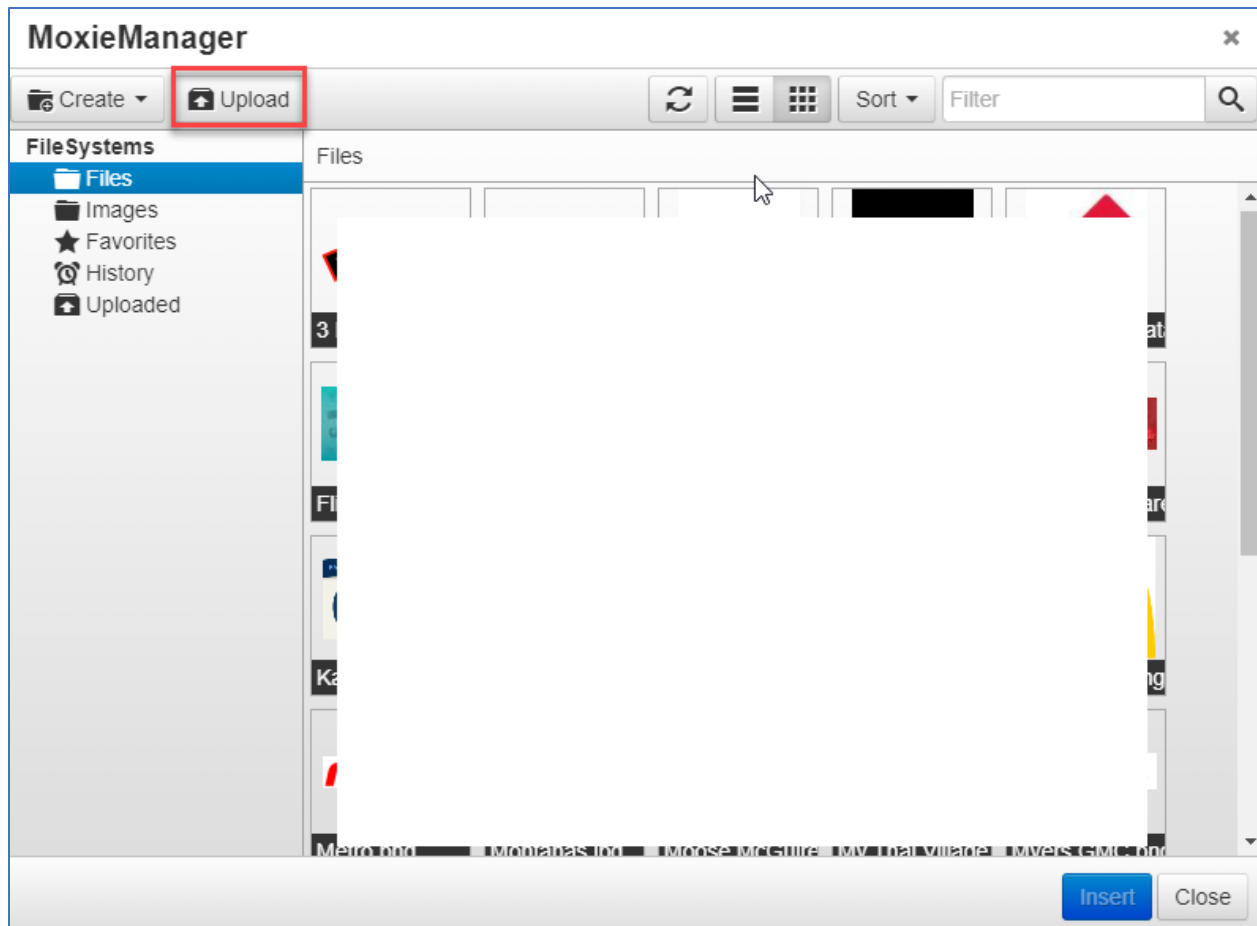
MoxieManager
×
Create ▾ Upload
Sort ▾ Filter

FileSystems
Files
Images
Favorites
History
Uploaded

Files

3 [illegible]
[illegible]at
Fl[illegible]
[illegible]are
Ka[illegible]
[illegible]ng
Metro.png
Montanas.jpg
Moose McGuire
My Thai Village
Myers GMC.png

Insert
Close